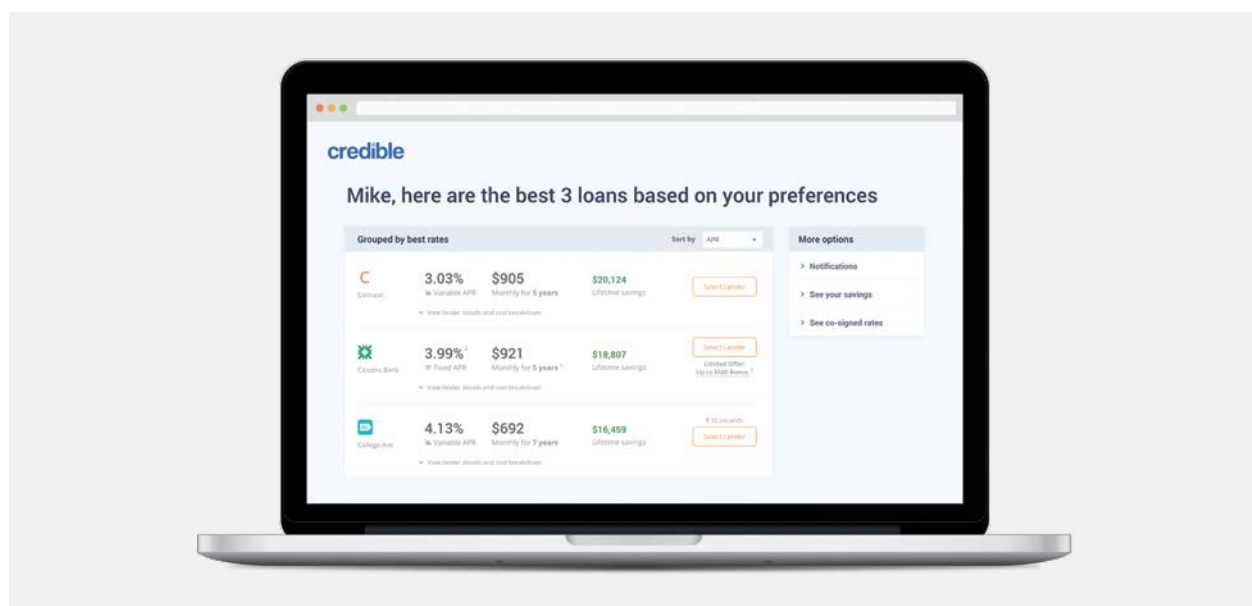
credible

Mike, here are the best 3 loans based on your preferences

Grouped by best rates

Sort by APR

Commonbond
3.03%
Variable APR
$905
Monthly for 5 years
$20,124
Lifetime savings
Select Lender
View lender details and cost breakdown

Citizens Bank
3.99%
Fixed APR
$921
Monthly for 5 years
$18,807
Lifetime savings
Select Lender
Limited Offer: Up to $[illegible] Bonus
View lender details and cost breakdown

College Ave
4.13%
Variable APR
$692
Monthly for 7 years
$16,459
Lifetime savings
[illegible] seconds
Select Lender
View lender details and cost breakdown

More options
Notifications
See your savings
See co-signed rates